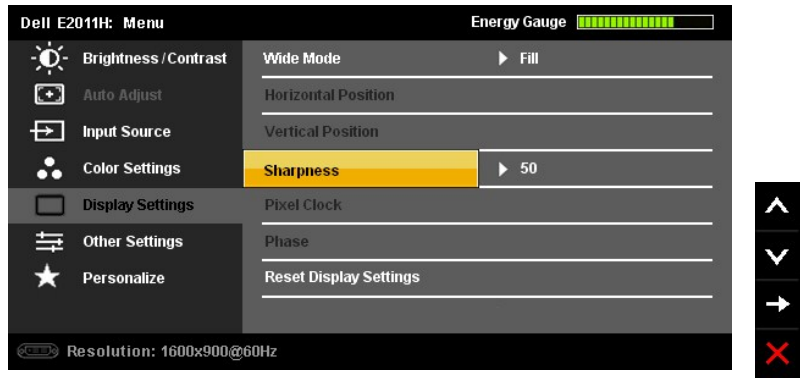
Dell E2011H: Menu

Energy Gauge

Brightness / Contrast
Auto Adjust
Input Source
Color Settings
Display Settings
Other Settings
Personalize

Wide Mode ▶ Fill
Horizontal Position
Vertical Position
Sharpness ▶ 50
Pixel Clock
Phase
Reset Display Settings

Resolution: 1600x900@60Hz